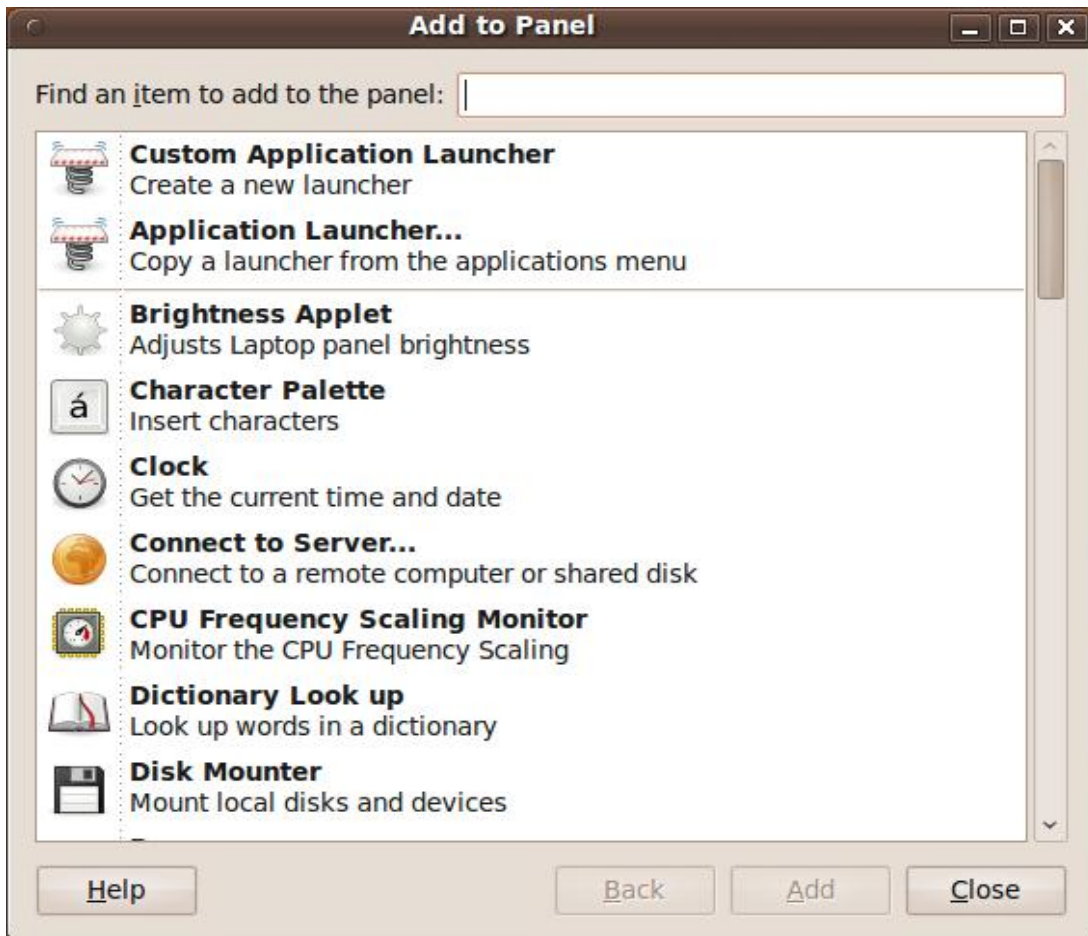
Add to Panel

Find an item to add to the panel:

Custom Application Launcher
Create a new launcher

Application Launcher...
Copy a launcher from the applications menu

Brightness Applet
Adjusts Laptop panel brightness

á
Character Palette
Insert characters

Clock
Get the current time and date

Connect to Server...
Connect to a remote computer or shared disk

CPU Frequency Scaling Monitor
Monitor the CPU Frequency Scaling

Dictionary Look up
Look up words in a dictionary

Disk Mounter
Mount local disks and devices

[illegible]

Help Back Add Close